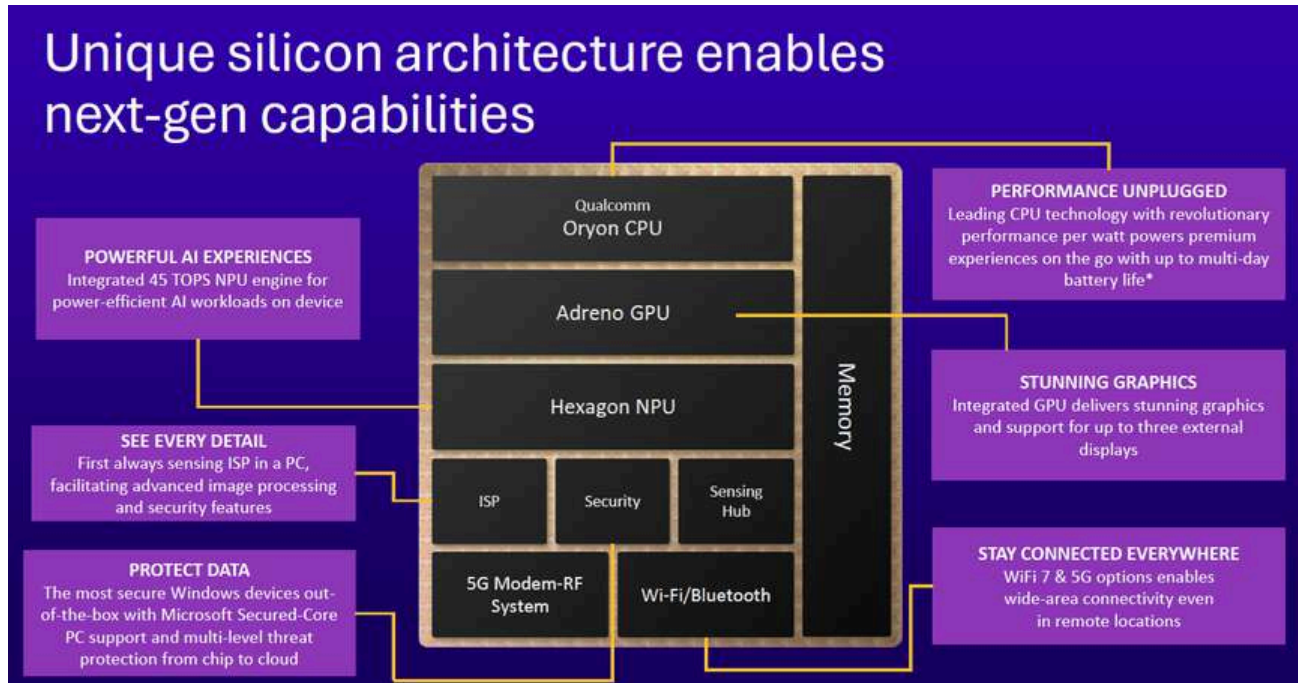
Unique silicon architecture enables next-gen capabilities

POWERFUL AI EXPERIENCES
Integrated 45 TOPS NPU engine for power-efficient AI workloads on device

SEE EVERY DETAIL
First always sensing ISP in a PC, facilitating advanced image processing and security features

PROTECT DATA
The most secure Windows devices out-of-the-box with Microsoft Secured-Core PC support and multi-level threat protection from chip to cloud

Qualcomm
Oryon CPU

Adreno GPU

Hexagon NPU

ISP

Security

Sensing Hub

5G Modem-RF System

Wi-Fi/Bluetooth

Memory

PERFORMANCE UNPLUGGED
Leading CPU technology with revolutionary performance per watt powers premium experiences on the go with up to multi-day battery life*

STUNNING GRAPHICS
Integrated GPU delivers stunning graphics and support for up to three external displays

STAY CONNECTED EVERYWHERE
WiFi 7 & 5G options enables wide-area connectivity even in remote locations